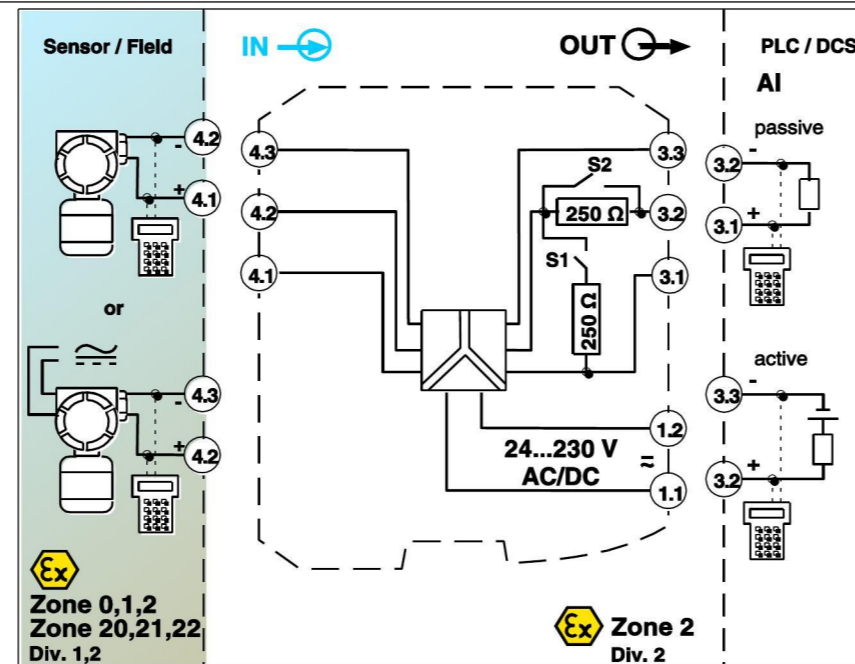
Sensor / Field

IN

OUT

PLC / DCS

AI

passive

4.2
-
+
4.1

4.3
4.2
4.1

3.3
S2
250 Ω
3.2
S1
3.1
250 Ω

3.2
-
+
3.1

or

4.3
-
+
4.2

active

3.3
-
+
3.2

1.2
24...230 V
≈
AC/DC
1.1

Ex
Zone 0,1,2
Zone 20,21,22
Div. 1,2

Ex
Zone 2
Div. 2